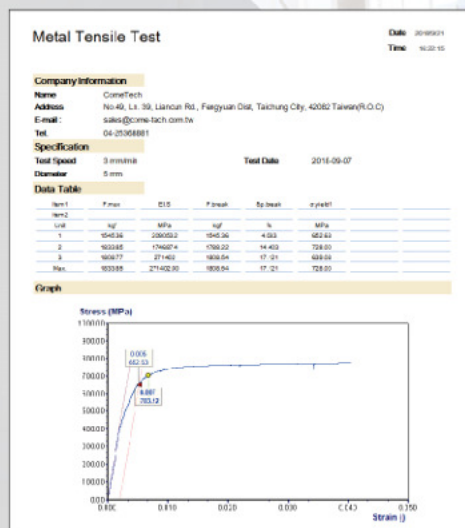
Metal Tensile Test

Date 2018/9/21
Time 16:22:15

Company Information

Name CometTech
Address No.49, Ln. 39, Liancun Rd., Fengyuan Dist, Taichung City, 42082 Taiwan(R.O.C)
E-mail: sales@come-tech.com.tw
Tel. 04-25368881

Specification

Test Speed 3 mm/min
Test Date 2018-09-07
Diameter 5 mm

Data Table

| Item1 | F.max | E1.S | F.break | Sp.break | σ yield1 |
|---|---|---|---|---|---|
| Item2 | | | | | |
| Unit | kgf | MPa | kgf | % | MPa |
| 1 | 1845.36 | 2090532 | 1845.36 | 4.503 | 682.53 |
| 2 | 1833.85 | 1748874 | 1788.22 | 14.403 | 728.00 |
| 3 | 1808.77 | 271402 | 1808.54 | 17.121 | 639.03 |
| Max. | 1833.85 | 2714020.0 | 1808.54 | 17.121 | 728.00 |

Graph

Stress (MPa)
1100.00
1000.00
900.00
800.00
700.00
600.00
500.00
400.00
300.00
200.00
100.00
0.00
0.000
0.010
0.020
0.030
0.040
0.050
Strain ()

0.005
682.53

0.007
703.13